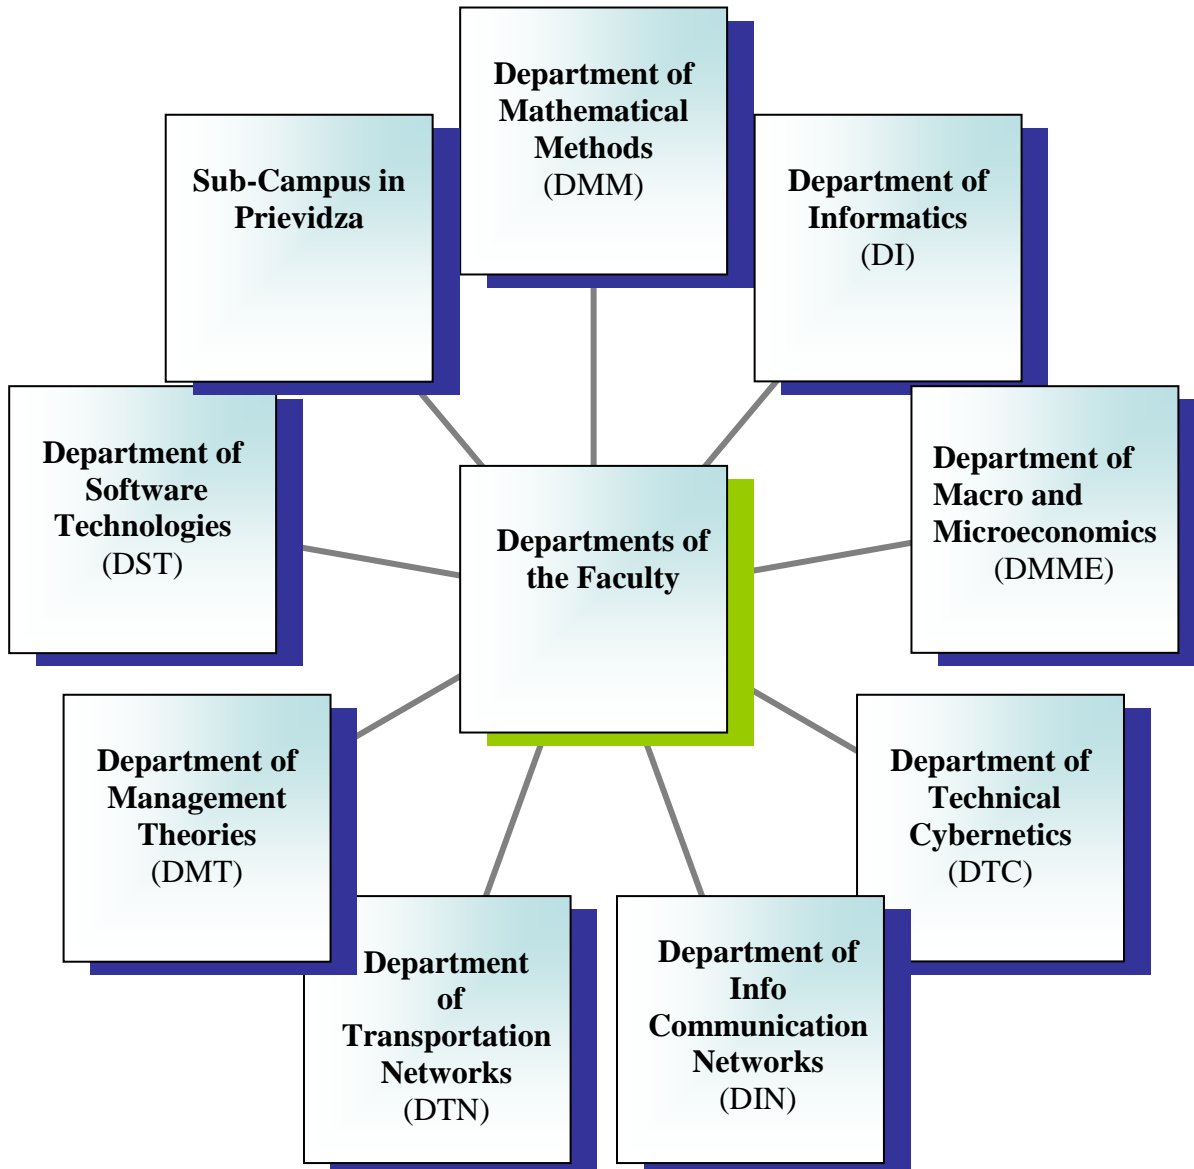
Departments of the Faculty

Department of Mathematical Methods (DMM)

Department of Informatics (DI)

Department of Macro and Microeconomics (DMME)

Department of Technical Cybernetics (DTC)

Department of Info Communication Networks (DIN)

Department of Transportation Networks (DTN)

Department of Management Theories (DMT)

Department of Software Technologies (DST)

Sub-Campus in Prievidza